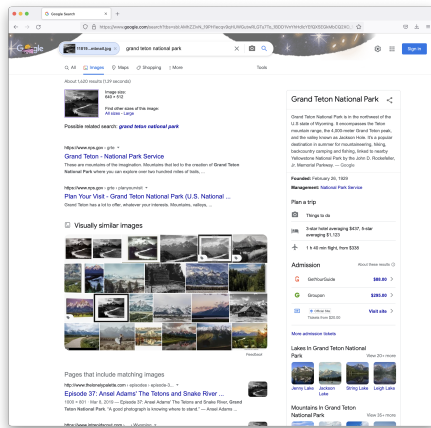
Google Search

https://www.google.com/search?tbs=sbi:AMhZZiH...

Google

11418...eabca6.jpg × grand teton national park

Sign in

All Images Maps Shopping More Tools

About 1,620 results (1.21 seconds)

Image size: 640 × 512

Find other sizes of this image: All sizes - Large

Possible related search: grand teton national park

https://www.nps.gov › grte

Grand Teton - National Park Service

These are mountains of the imagination. Mountains that led to the creation of Grand Teton National Park where you can explore over two hundred miles of trails, ...

https://www.nps.gov › grte › planyourvisit

Plan Your Visit - Grand Teton National Park (U.S. National ...

Grand Teton has a lot to offer, whatever your interests. Mountains, valleys, ...

Visually similar images

Feedback

Pages that include matching images

http://www.theloneyspalette.com › episodes › episode-3...

Episode 37: Ansel Adams' The Tetons and Snake River ...

1000 × 601 · Mar 8, 2016 — Episode 37: Ansel Adams' "The Tetons and Snake River, Grand Teton National Park. "A good photograph is knowing where to stand." — Ansel Adams ...

Grand Teton National Park

Grand Teton National Park is in the northwest of the U.S. state of Wyoming. It encompasses the Teton mountain range, the 4,000-meter Grand Teton peak, and the valley known as Jackson Hole. It's a popular destination in summer for mountaineering, hiking, backcountry camping and fishing, linked to nearby Yellowstone National Park by the John D. Rockefeller, Jr. Memorial Parkway. — Google

Founded: February 26, 1929

Management: National Park Service

Plan a trip

Things to do

3-star hotel averaging $437, 5-star averaging $1,123

1 h 40 min flight, from $338

Admission About these results

GetYourGuide $80.00

Groupon $283.00

Official Site Visit site

Tickets from $35.00

More admission tickets

Lakes in Grand Teton National Park View 20+ more

Jenny Lake Jackson Lake String Lake Leigh Lake

Mountains in Grand Teton National Park View 30+ more